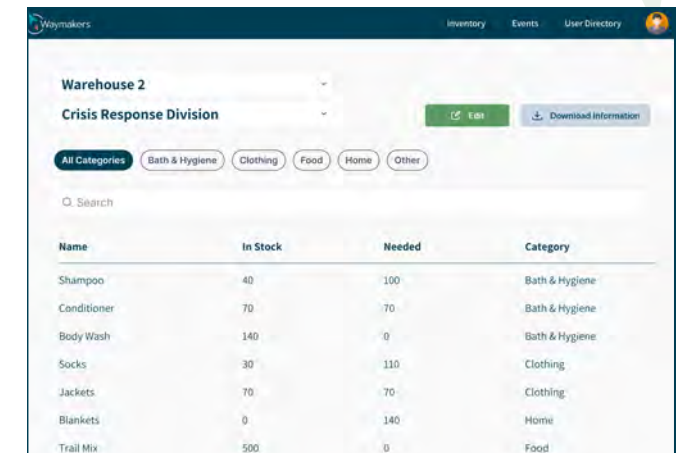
Waymakers

Inventory Events User Directory

Warehouse 2

Crisis Response Division

Edit

Download Information

All Categories Bath & Hygiene Clothing Food Home Other

Search

| Name | In Stock | Needed | Category |
|---|---|---|---|
| Shampoo | 40 | 100 | Bath & Hygiene |
| Conditioner | 70 | 70 | Bath & Hygiene |
| Body Wash | 140 | 0 | Bath & Hygiene |
| Socks | 30 | 110 | Clothing |
| Jackets | 70 | 70 | Clothing |
| Blankets | 0 | 140 | Home |
| Trail Mix | 500 | 0 | Food |